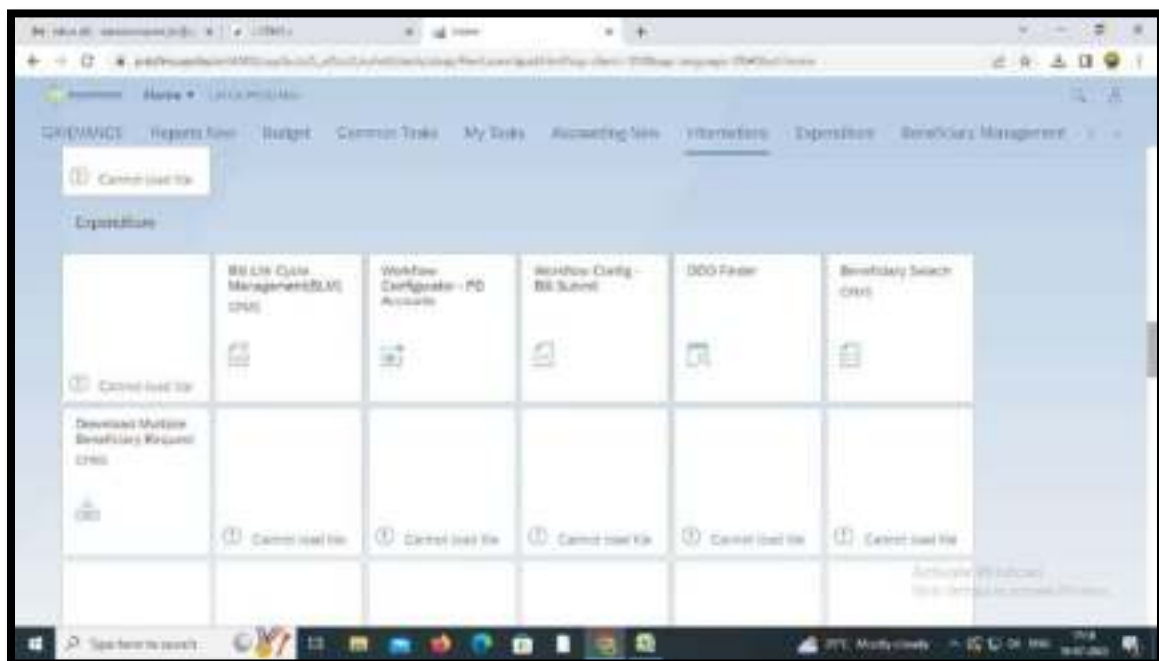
Home ▾

GRIEVANCE   Reports New   Budget   Common Tasks   My Tasks   Accounting New   Information   Expenditure   Beneficiary Management

Cannot load tile

Expenditure

Cannot load tile

Bill Life Cycle Management(BLM) CPMS

Workflow Configurator - PD Accounts

Workflow Config - Bill Submit

DDO Finder

Beneficiary Search CPMS

Download Multiple Beneficiary Request CPMS

Cannot load tile

Cannot load tile

Cannot load tile

Cannot load tile

Cannot load tile

Activate Windows
Go to Settings to activate Windows.

Type here to search

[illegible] Mostly cloudy